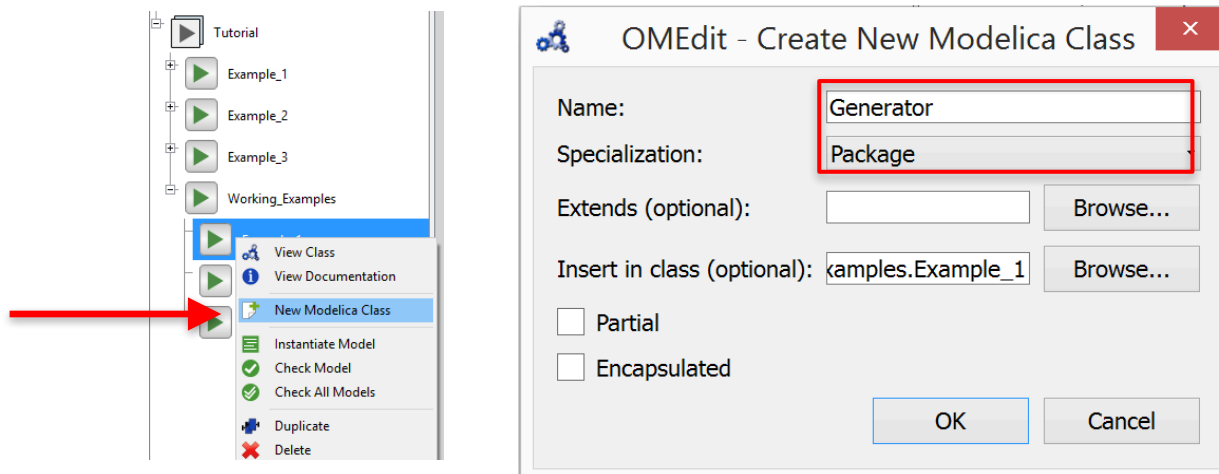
Tutorial
Example_1
Example_2
Example_3
Working_Examples
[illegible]
View Class
View Documentation
New Modelica Class
Instantiate Model
Check Model
Check All Models
Duplicate
Delete

OMEdit - Create New Modelica Class
✕
Name: Generator
Specialization: Package
Extends (optional):
Browse...
Insert in class (optional): xamples.Example_1
Browse...
Partial
Encapsulated
OK
Cancel